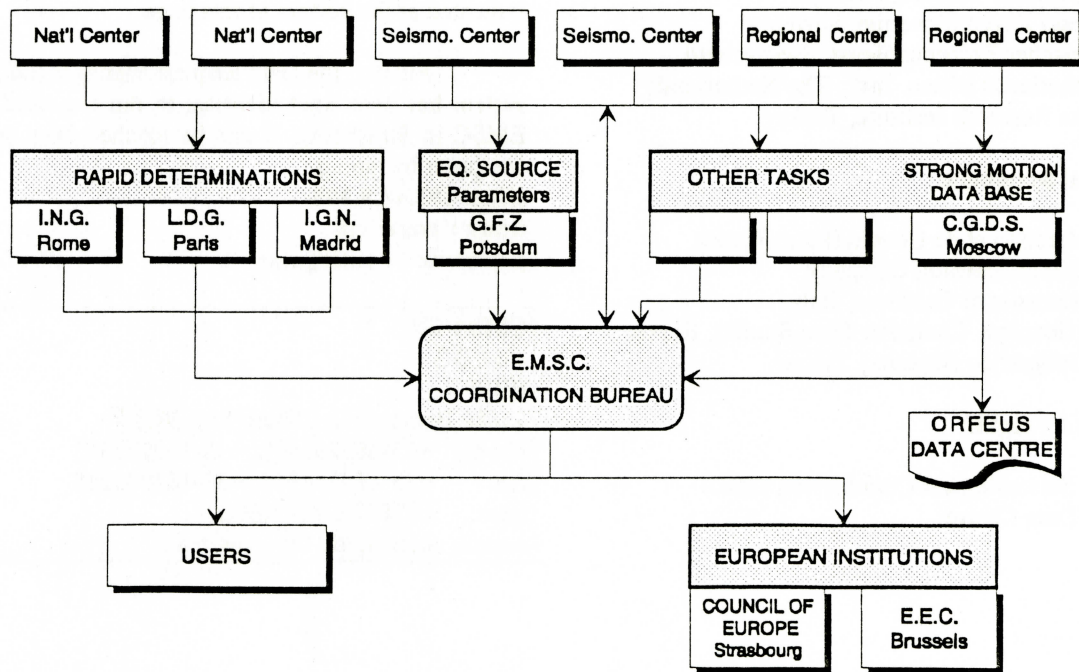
Nat'l Center

Nat'l Center

Seismo. Center

Seismo. Center

Regional Center

Regional Center

RAPID DETERMINATIONS

I.N.G. Rome

L.D.G. Paris

I.G.N. Madrid

EQ. SOURCE Parameters

G.F.Z. Potsdam

OTHER TASKS

STRONG MOTION DATA BASE

C.G.D.S. Moscow

E.M.S.C. COORDINATION BUREAU

ORFEUS DATA CENTRE

USERS

EUROPEAN INSTITUTIONS

COUNCIL OF EUROPE Strasbourg

E.E.C. Brussels